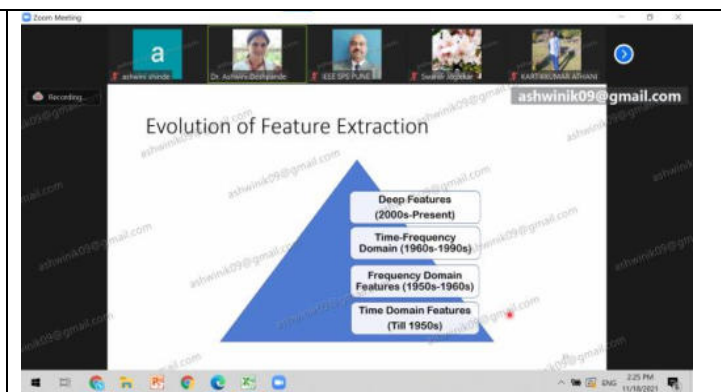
Zoom Meeting

a

ashwini shinde

Dr. Ashwini Deshpande

IEEE SPS PUNE

Swaraj Jogdekar

KARTIKKUMAR ATHANI

Recording...

ashwinik09@gmail.com

Evolution of Feature Extraction

Deep Features (2000s-Present)

Time-Frequency Domain (1960s-1990s)

Frequency Domain Features (1950s-1960s)

Time Domain Features (Till 1950s)

ENG 2:25 PM 11/18/2021